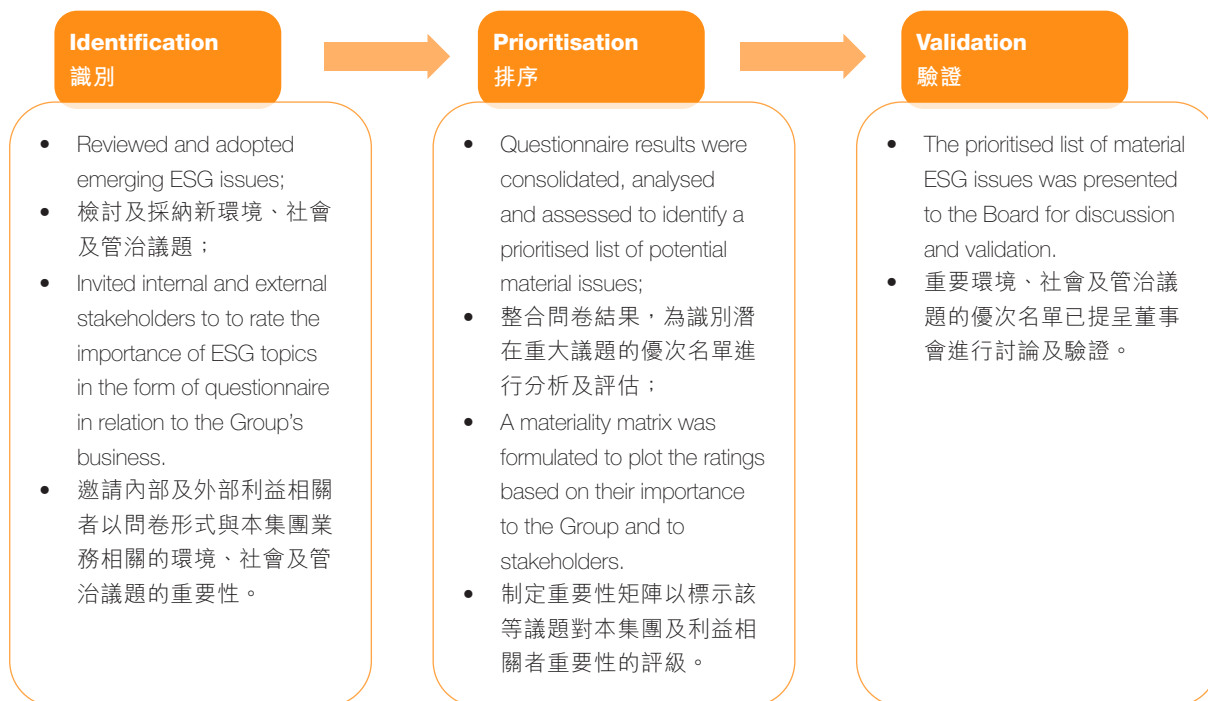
Identification
識別

- Reviewed and adopted emerging ESG issues;
- 檢討及採納新環境、社會及管治議題；
- Invited internal and external stakeholders to to rate the importance of ESG topics in the form of questionnaire in relation to the Group's business.
- 邀請內部及外部利益相關者以問卷形式與本集團業務相關的環境、社會及管治議題的重要性。

Prioritisation
排序

- Questionnaire results were consolidated, analysed and assessed to identify a prioritised list of potential material issues;
- 整合問卷結果，為識別潛在重大議題的優次名單進行分析及評估；
- A materiality matrix was formulated to plot the ratings based on their importance to the Group and to stakeholders.
- 制定重要性矩陣以標示該等議題對本集團及利益相關者重要性的評級。

Validation
驗證

- The prioritised list of material ESG issues was presented to the Board for discussion and validation.
- 重要環境、社會及管治議題的優次名單已提呈董事會進行討論及驗證。